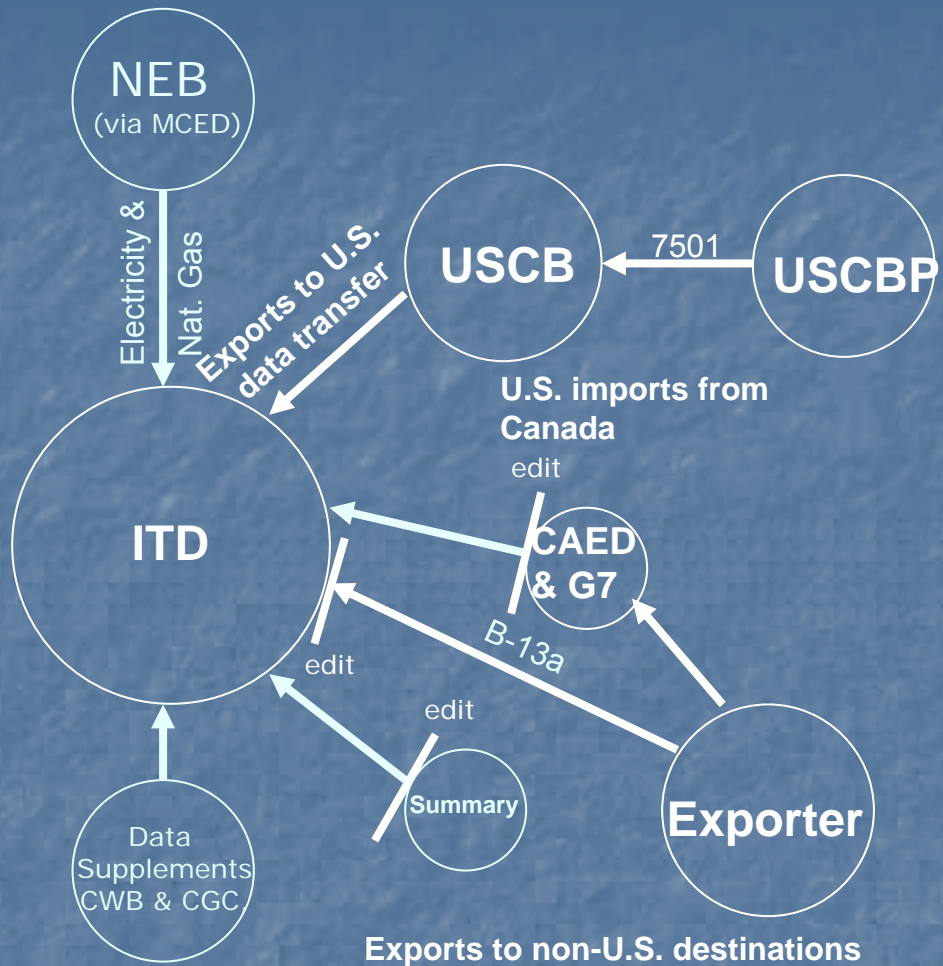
NEB
(via MCED)

Electricity & Nat. Gas

Exports to U.S. data transfer

USCB

7501

USCBP

U.S. imports from Canada

edit

ITD

CAED & G7

B-13a

edit

edit

Summary

Exporter

Data Supplements CWB & CGC.

Exports to non-U.S. destinations